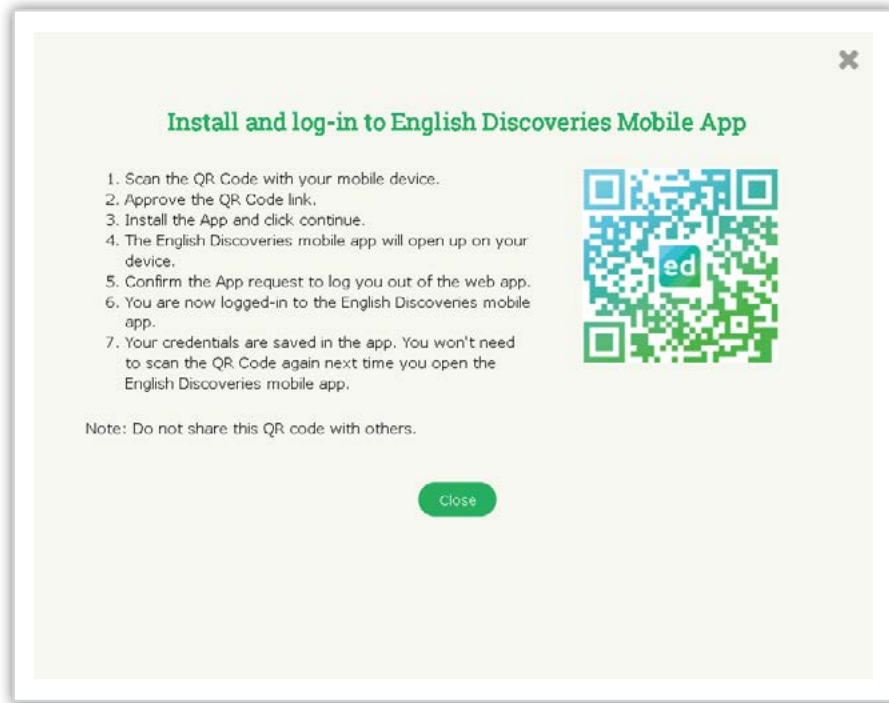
×

Install and log-in to English Discoveries Mobile App

1. Scan the QR Code with your mobile device.
2. Approve the QR Code link.
3. Install the App and click continue.
4. The English Discoveries mobile app will open up on your device.
5. Confirm the App request to log you out of the web app.
6. You are now logged-in to the English Discoveries mobile app.
7. Your credentials are saved in the app. You won't need to scan the QR Code again next time you open the English Discoveries mobile app.

ed

Note: Do not share this QR code with others.

Close